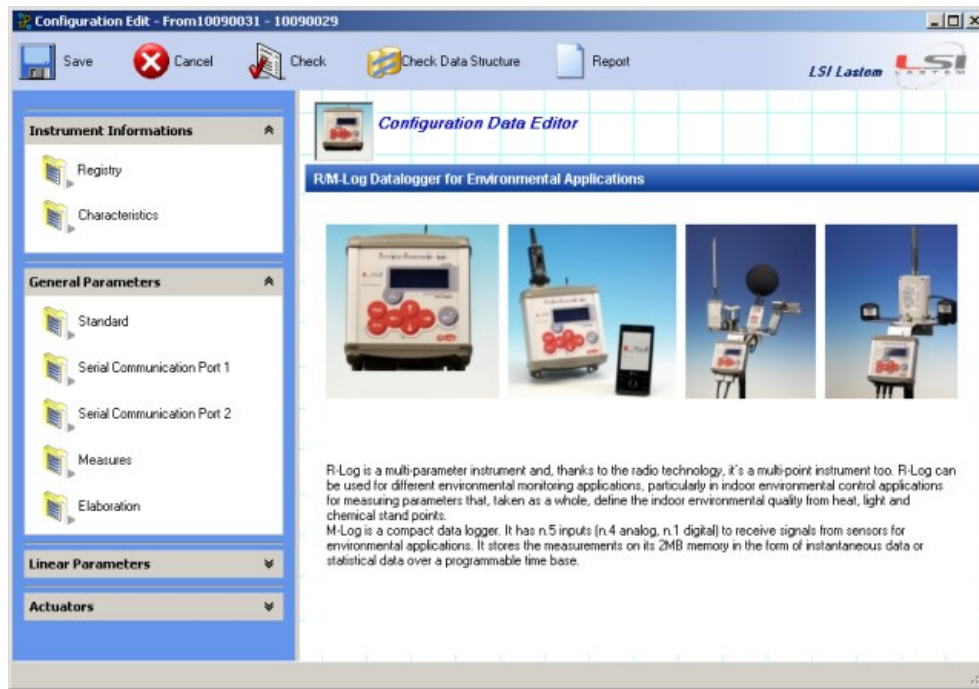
Configuration Edit - From10090031 - 10090029

Save
Cancel
Check
Check Data Structure
Report
LSI Lastem
LSI

Instrument Informations
Registry
Characteristics

General Parameters
Standard
Serial Communication Port 1
Serial Communication Port 2
Measures
Elaboration

Linear Parameters

Actuators

Configuration Data Editor

R/M-Log Datalogger for Environmental Applications

R-Log is a multi-parameter instrument and, thanks to the radio technology, it's a multi-point instrument too. R-Log can be used for different environmental monitoring applications, particularly in indoor environmental control applications for measuring parameters that, taken as a whole, define the indoor environmental quality from heat, light and chemical stand points.
M-Log is a compact data logger. It has n.5 inputs (n.4 analog, n.1 digital) to receive signals from sensors for environmental applications. It stores the measurements on its 2MB memory in the form of instantaneous data or statistical data over a programmable time base.